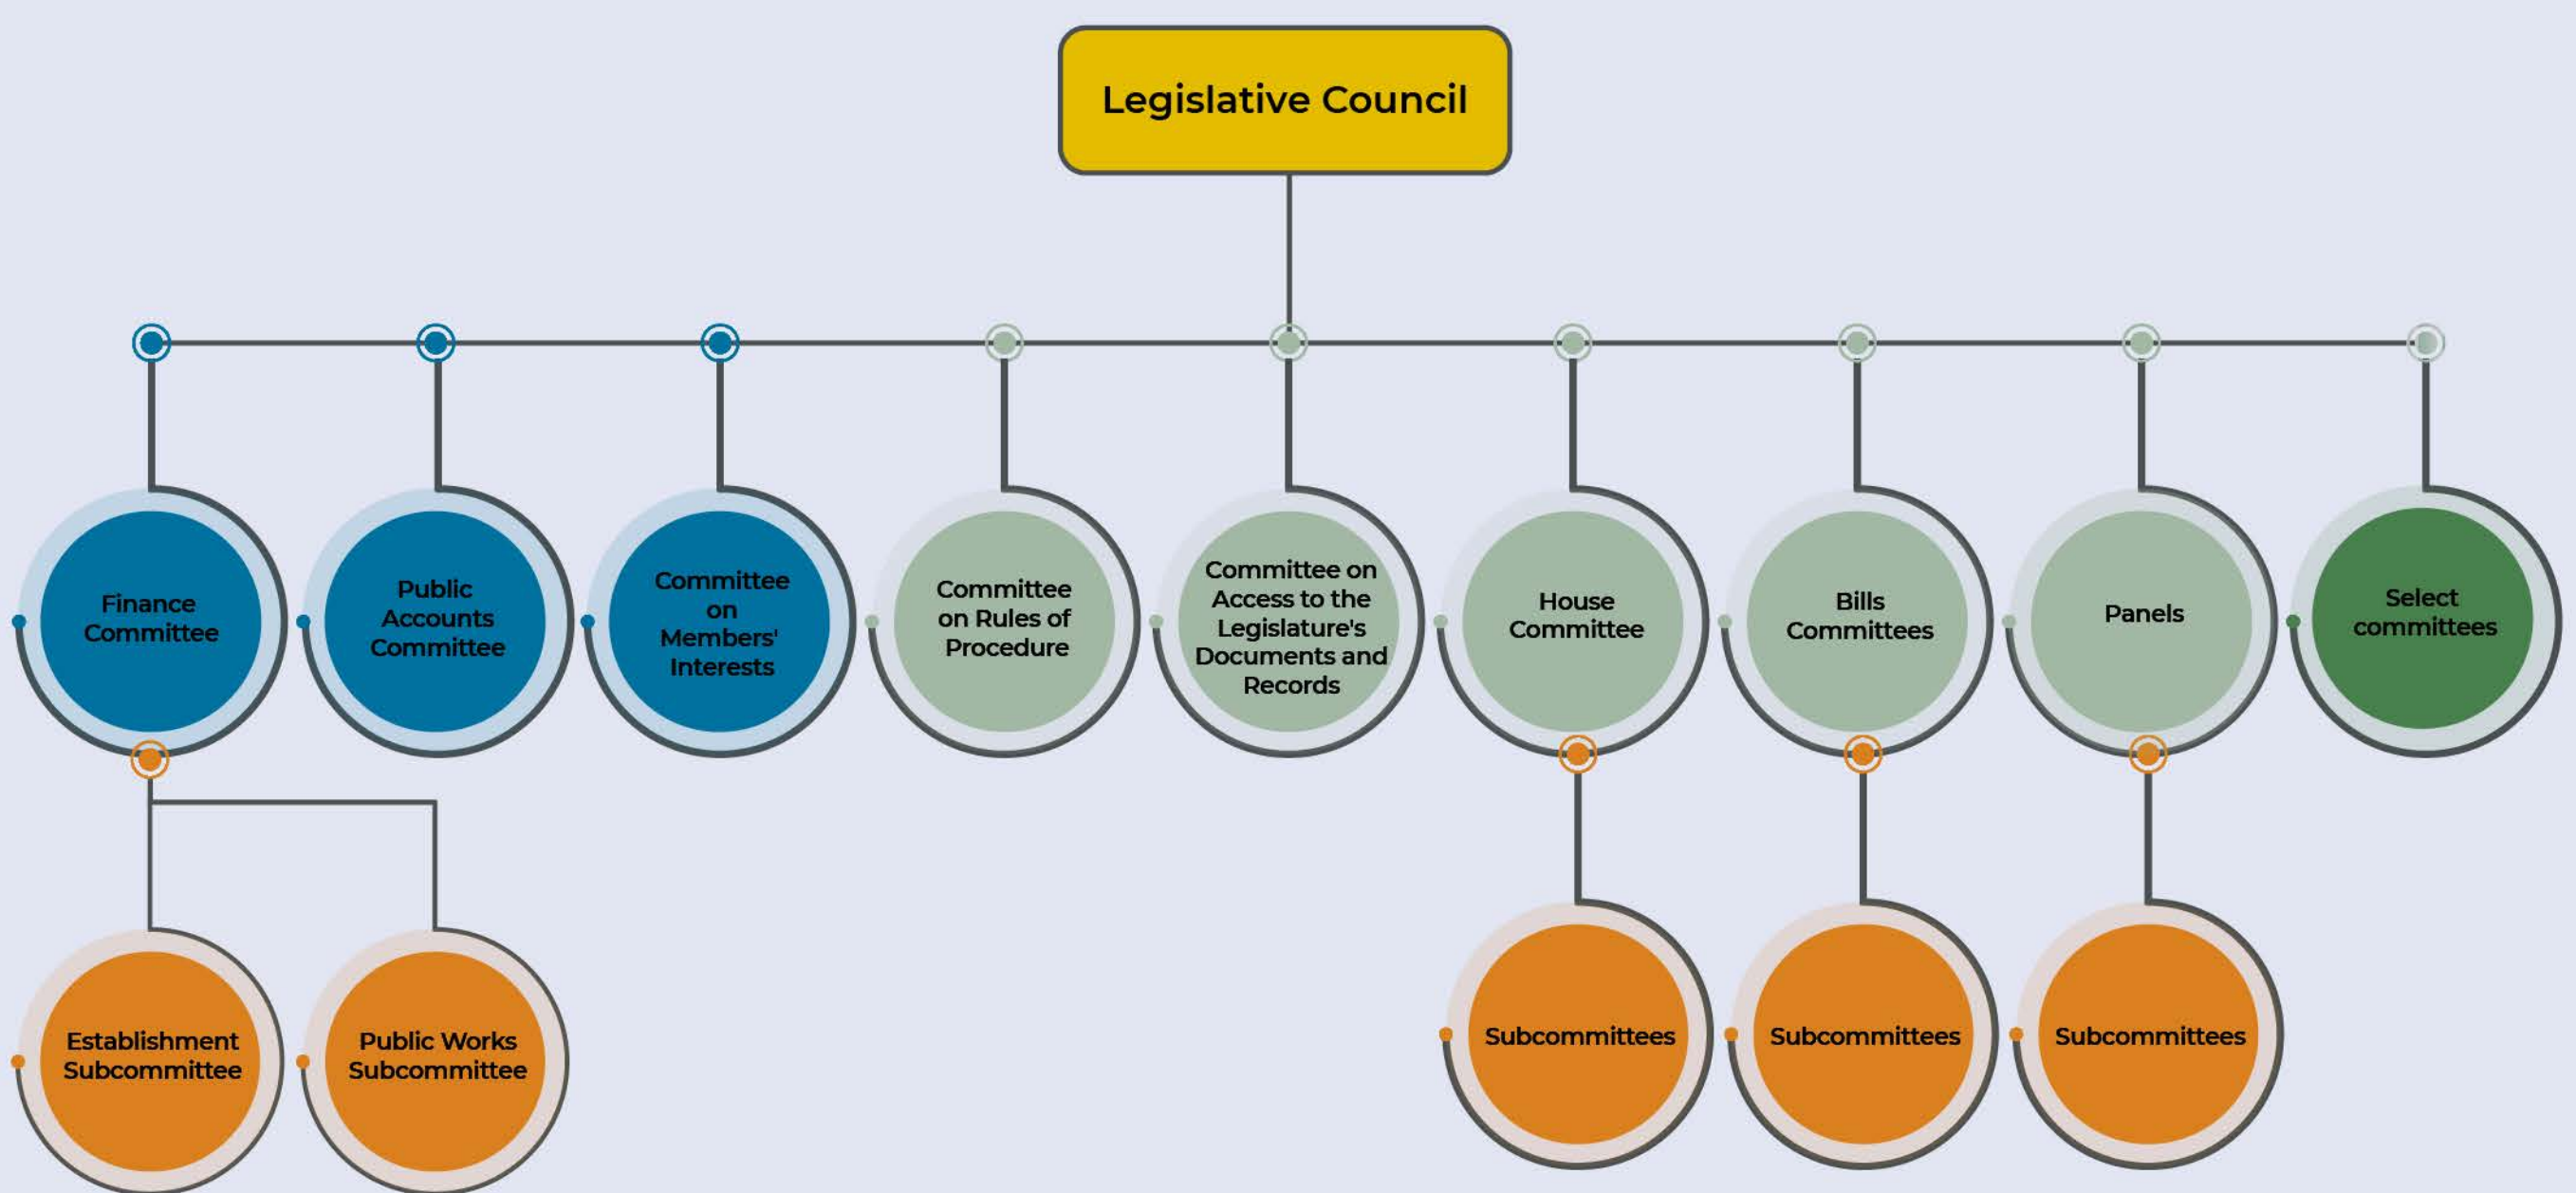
Legislative Council

Finance Committee

Public Accounts Committee

Committee on Members' Interests

Committee on Rules of Procedure

Committee on Access to the Legislature's Documents and Records

House Committee

Bills Committees

Panels

Select committees

Establishment Subcommittee

Public Works Subcommittee

Subcommittees

Subcommittees

Subcommittees